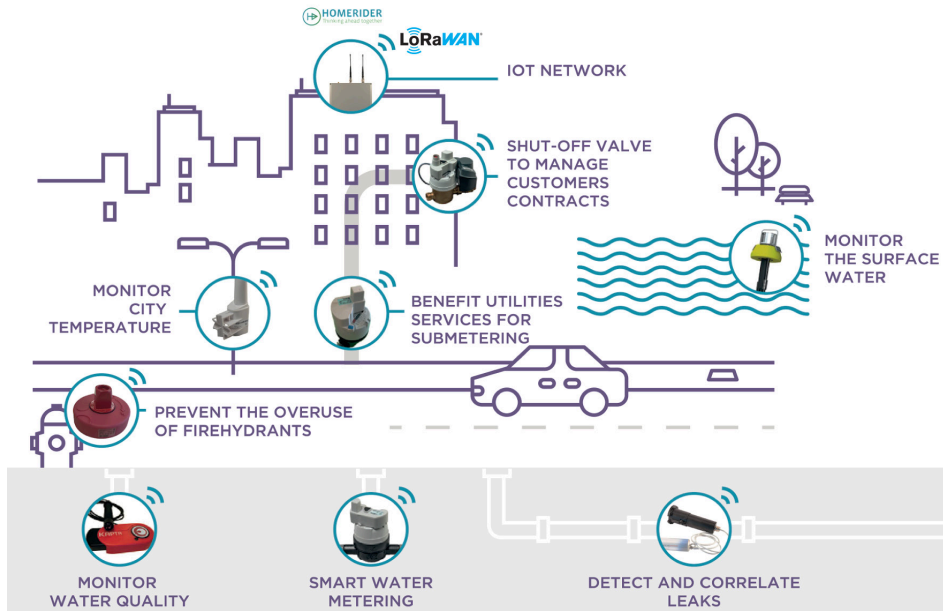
HOMERIDER
Thinking ahead together

LoRaWAN

IOT NETWORK

SHUT-OFF VALVE TO MANAGE CUSTOMERS CONTRACTS

MONITOR THE SURFACE WATER

MONITOR CITY TEMPERATURE

BENEFIT UTILITIES SERVICES FOR SUBMETERING

PREVENT THE OVERUSE OF FIREHYDRANTS

MONITOR WATER QUALITY

SMART WATER METERING

DETECT AND CORRELATE LEAKS